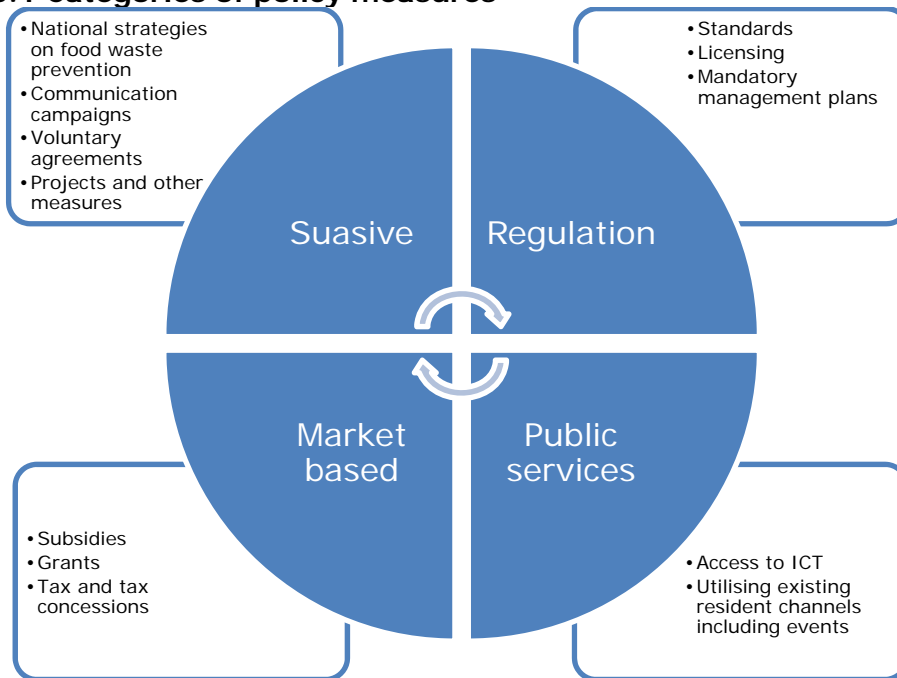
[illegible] categories of policy measures

- National strategies on food waste prevention
- Communication campaigns
- Voluntary agreements
- Projects and other measures

- Standards
- Licensing
- Mandatory management plans

Suasive

Regulation

Market based

Public services

- Subsidies
- Grants
- Tax and tax concessions

- Access to ICT
- Utilising existing resident channels including events